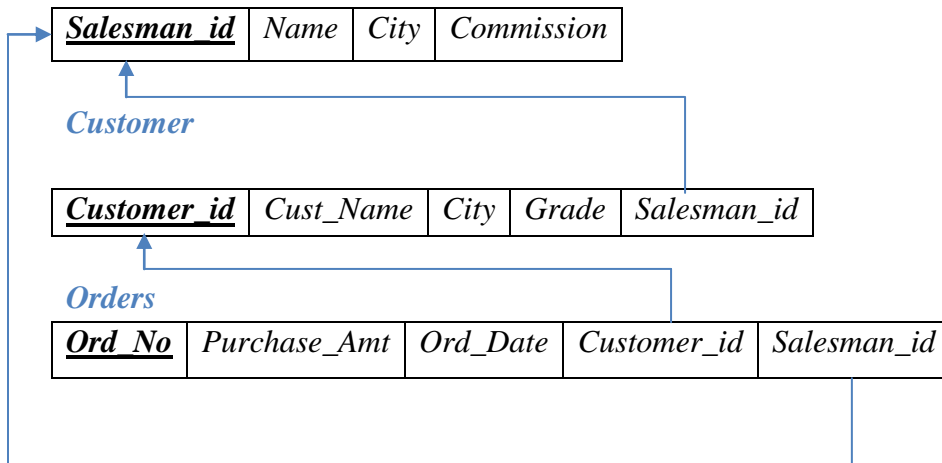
| Salesman_id | Name | City | Commission |
|---|---|---|---|

Customer

| Customer_id | Cust_Name | City | Grade | Salesman_id |
|---|---|---|---|---|

Orders

| Ord_No | Purchase_Amt | Ord_Date | Customer_id | Salesman_id |
|---|---|---|---|---|